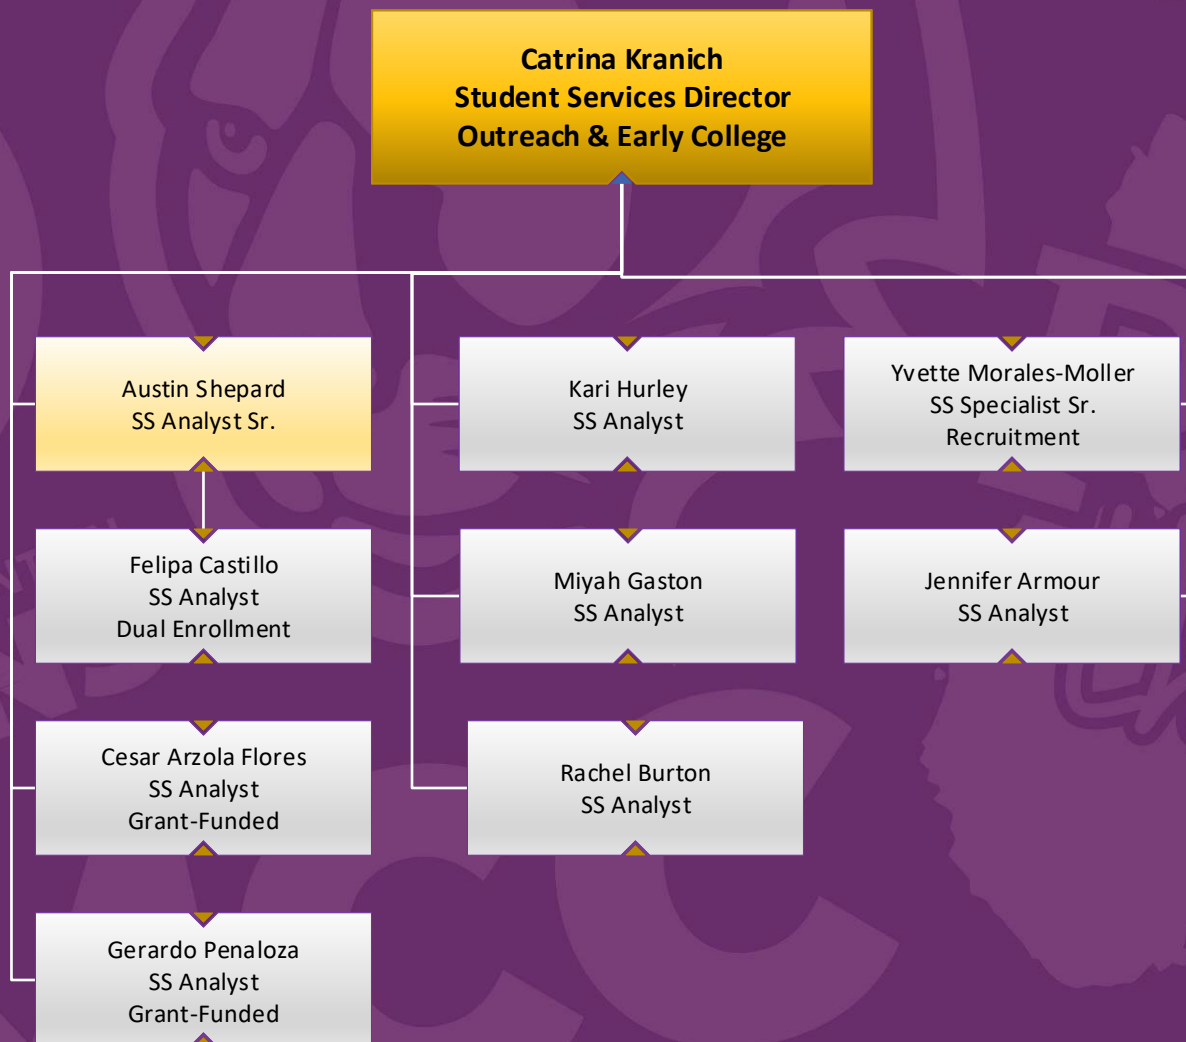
Catrina Kranich
Student Services Director
Outreach & Early College

Austin Shepard
SS Analyst Sr.

Felipa Castillo
SS Analyst
Dual Enrollment

Cesar Arzola Flores
SS Analyst
Grant-Funded

Gerardo Penaloza
SS Analyst
Grant-Funded

Kari Hurley
SS Analyst

Miyah Gaston
SS Analyst

Rachel Burton
SS Analyst

Yvette Morales-Moller
SS Specialist Sr.
Recruitment

Jennifer Armour
SS Analyst